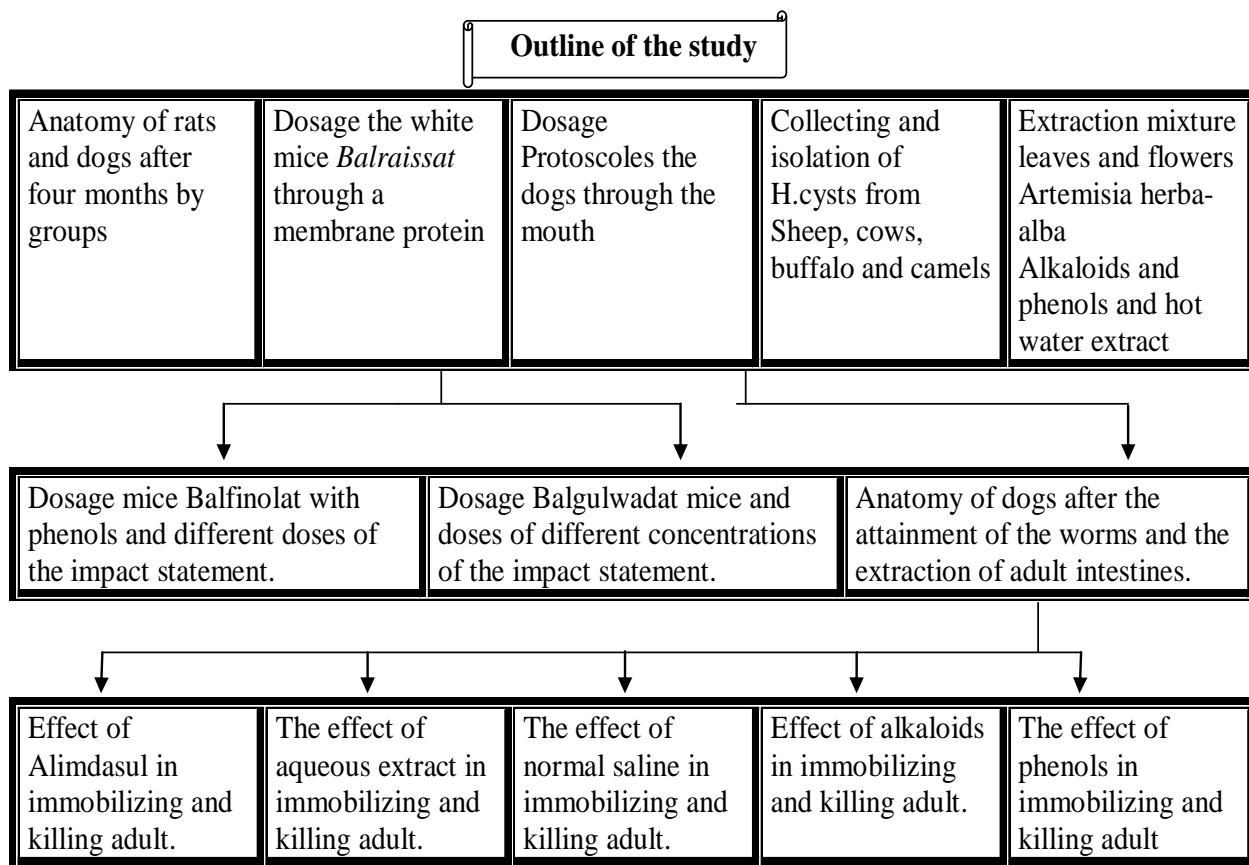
Outline of the study

| Anatomy of rats and dogs after four months by groups | Dosage the white mice *Balraissat* through a membrane protein | Dosage Protoscoles the dogs through the mouth | Collecting and isolation of H.cysts from Sheep, cows, buffalo and camels | Extraction mixture leaves and flowers Artemisia herba-alba Alkaloids and phenols and hot water extract |
|---|---|---|---|---|

| Dosage mice Balfinolat with phenols and different doses of the impact statement. | Dosage Balgulwadat mice and doses of different concentrations of the impact statement. | Anatomy of dogs after the attainment of the worms and the extraction of adult intestines. |
|---|---|---|

| Effect of Alimdasul in immobilizing and killing adult. | The effect of aqueous extract in immobilizing and killing adult. | The effect of normal saline in immobilizing and killing adult. | Effect of alkaloids in immobilizing and killing adult. | The effect of phenols in immobilizing and killing adult |
|---|---|---|---|---|